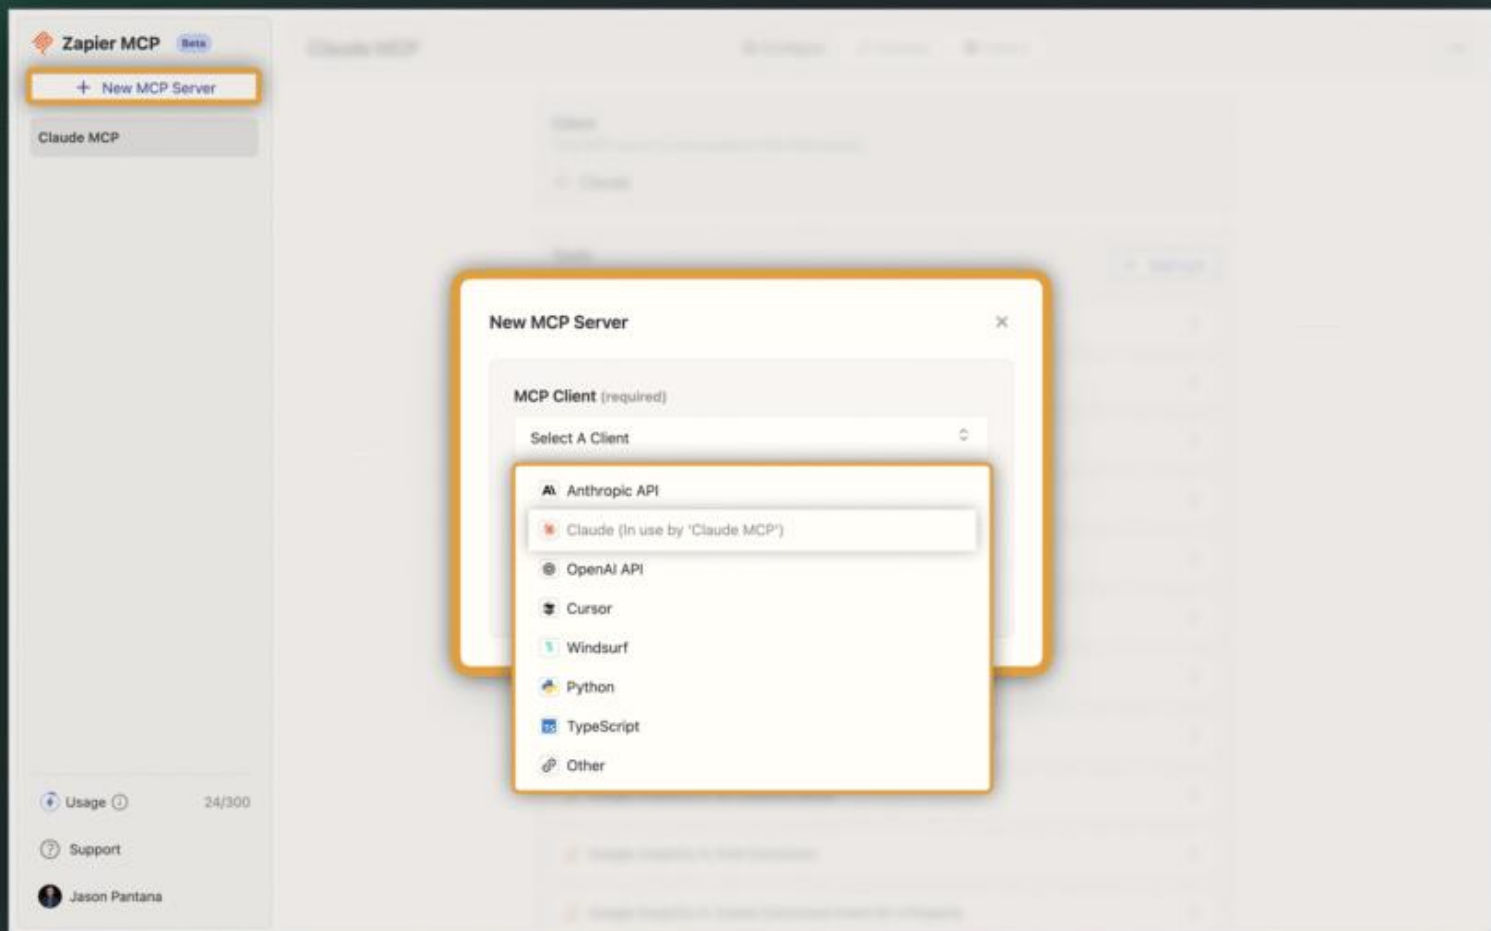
Zapier MCP Beta

+ New MCP Server

Claude MCP

Usage 24/300

Support

Jason Pantana

New MCP Server

MCP Client (required)

Select A Client

Anthropic API

Claude (In use by 'Claude MCP')

OpenAI API

Cursor

Windsurf

Python

TypeScript

Other